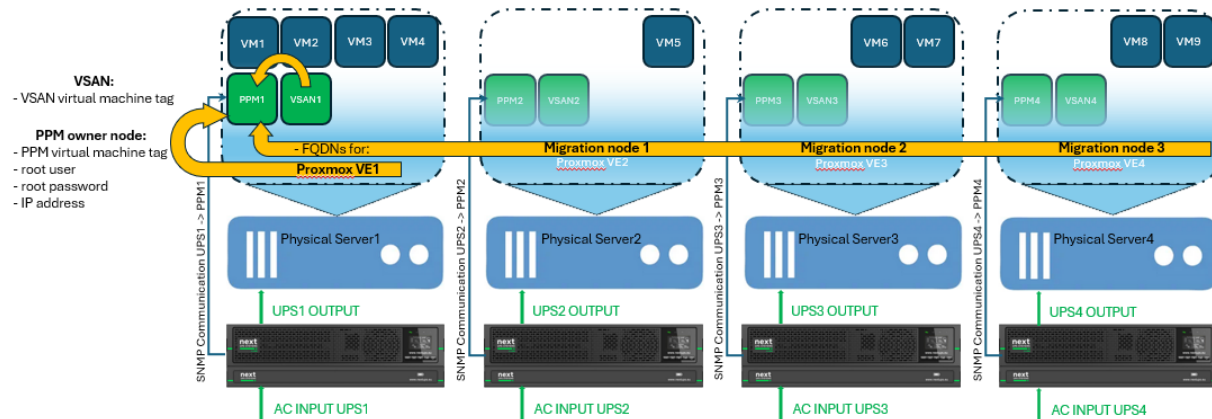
VSAN:
- VSAN virtual machine tag

PPM owner node:
- PPM virtual machine tag
- root user
- root password
- IP address

VM1 VM2 VM3 VM4
PPM1 VSAN1
- FQDNs for:
Proxmox VE1

VM5
PPM2 VSAN2
Migration node 1
Proxmox VE2

VM6 VM7
PPM3 VSAN3
Migration node 2
Proxmox VE3

VM8 VM9
PPM4 VSAN4
Migration node 3
Proxmox VE4

SNMP Communication UPS1 -> PPM1
Physical Server1
UPS1 OUTPUT
next
next
AC INPUT UPS1

SNMP Communication UPS2 -> PPM2
Physical Server2
UPS2 OUTPUT
next
next
AC INPUT UPS2

SNMP Communication UPS3 -> PPM3
Physical Server3
UPS3 OUTPUT
next
next
AC INPUT UPS3

SNMP Communication UPS4 -> PPM4
Physical Server4
UPS4 OUTPUT
next
next
AC INPUT UPS4